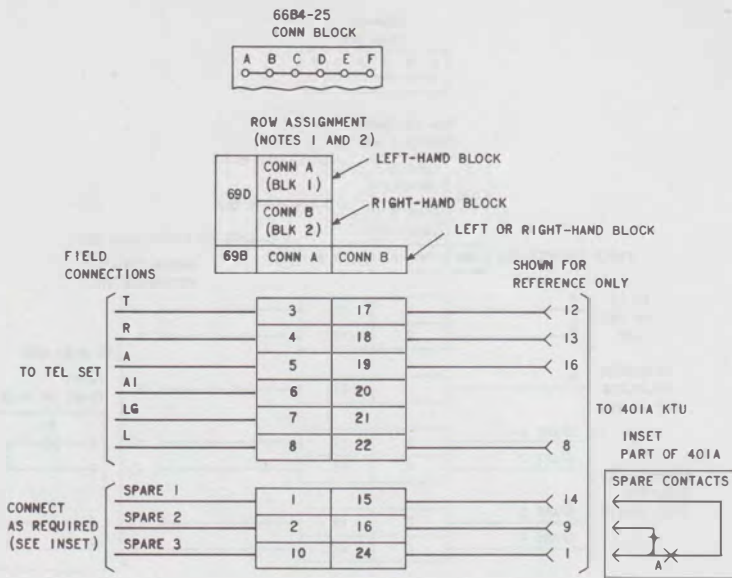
66B4-25
CONN BLOCK

A B C D E F

ROW ASSIGNMENT
(NOTES 1 AND 2)

| 69D | CONN A (BLK 1) |
|---|---|
| | CONN B (BLK 2) |

LEFT-HAND BLOCK

RIGHT-HAND BLOCK

LEFT OR RIGHT-HAND BLOCK

| 69B | CONN A | CONN B |
|---|---|---|

FIELD CONNECTIONS

SHOWN FOR REFERENCE ONLY

TO TEL SET

| | CONN A | CONN B | |
|---|---|---|---|
| T | 3 | 17 | 12 |
| R | 4 | 18 | 13 |
| A | 5 | 19 | 16 |
| A1 | 6 | 20 | |
| LG | 7 | 21 | |
| L | 8 | 22 | 8 |

TO 401A KTU

INSET
PART OF 401A

CONNECT AS REQUIRED (SEE INSET)

| | CONN A | CONN B | |
|---|---|---|---|
| SPARE 1 | 1 | 15 | 14 |
| SPARE 2 | 2 | 16 | 9 |
| SPARE 3 | 10 | 24 | 1 |

SPARE CONTACTS

A